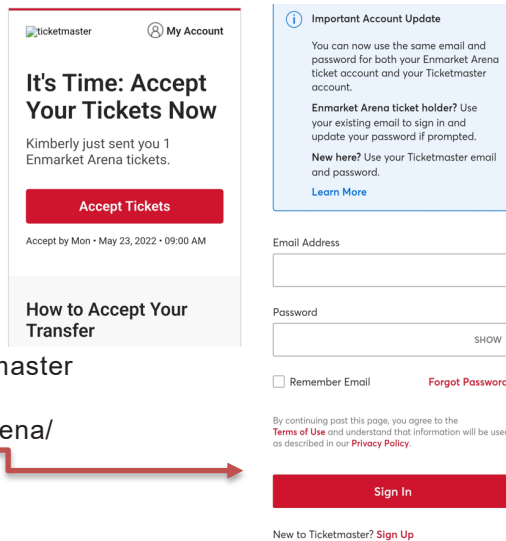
ticketmaster

My Account

It's Time: Accept Your Tickets Now

Kimberly just sent you 1 Enmarket Arena tickets.

Accept Tickets

Accept by Mon • May 23, 2022 • 09:00 AM

How to Accept Your Transfer

aster

ena/

Important Account Update

You can now use the same email and password for both your Enmarket Arena ticket account and your Ticketmaster account.

Enmarket Arena ticket holder? Use your existing email to sign in and update your password if prompted.

New here? Use your Ticketmaster email and password.

Learn More

Email Address

Password

SHOW

Remember Email

Forgot Password

By continuing past this page, you agree to the Terms of Use and understand that information will be used as described in our Privacy Policy.

Sign In

New to Ticketmaster? Sign Up